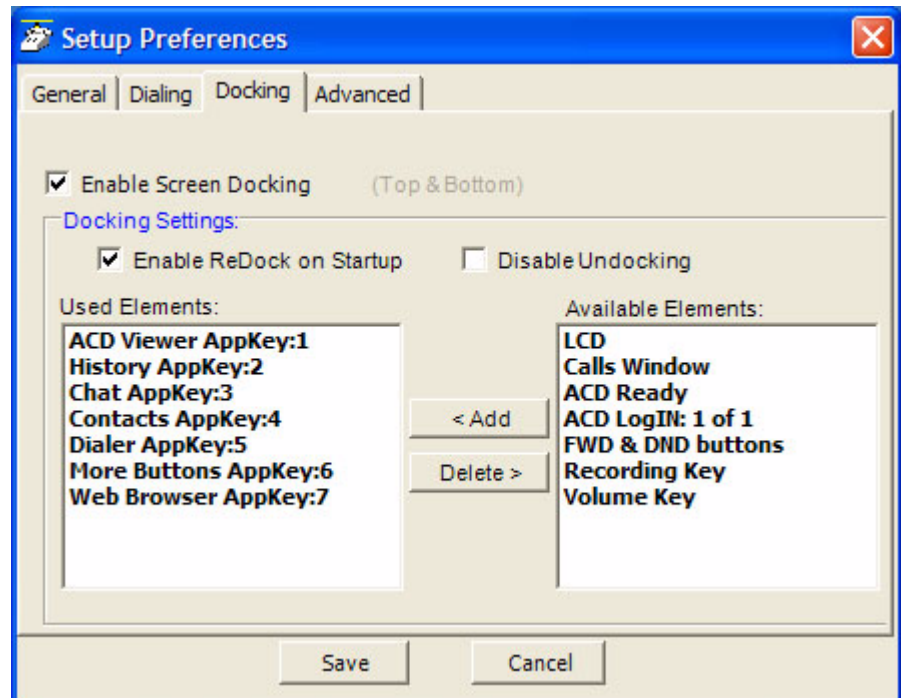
Setup Preferences

General | Dialing | Docking | Advanced

Enable Screen Docking (Top & Bottom)

Docking Settings:

Enable ReDock on Startup

Disable Undocking

Used Elements:

ACD Viewer AppKey:1
History AppKey:2
Chat AppKey:3
Contacts AppKey:4
Dialer AppKey:5
More Buttons AppKey:6
Web Browser AppKey:7

< Add

Delete >

Available Elements:

LCD
Calls Window
ACD Ready
ACD LogIN: 1 of 1
FWD & DND buttons
Recording Key
Volume Key

Save

Cancel